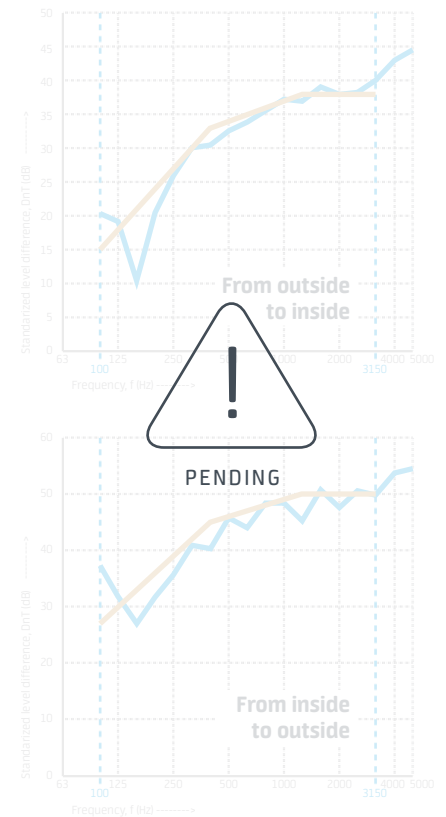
50
45
40
35
30
25
20
15
10
5
0

Standarized level difference, DnT [dB]

63 100 125 250 500 1000 2000 3150 4000 5000

Frequency, f [Hz]

From outside to inside

PENDING

60
50
40
30
20
10
0

Standarized level difference, DnT [dB]

63 100 125 250 500 1000 2000 3150 4000 5000

Frequency, f [Hz]

From inside to outside